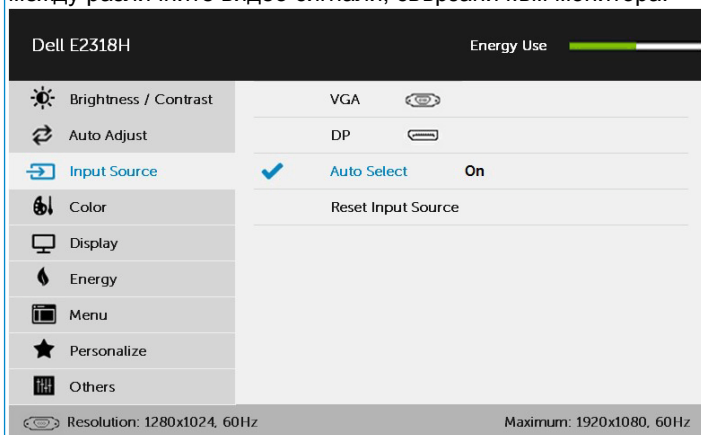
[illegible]

Dell E2318H

Energy Use

Brightness / Contrast
Auto Adjust
Input Source
Color
Display
Energy
Menu
Personalize
Others

VGA
DP
Auto Select On
Reset Input Source

Resolution: 1280x1024, 60Hz

Maximum: 1920x1080, 60Hz